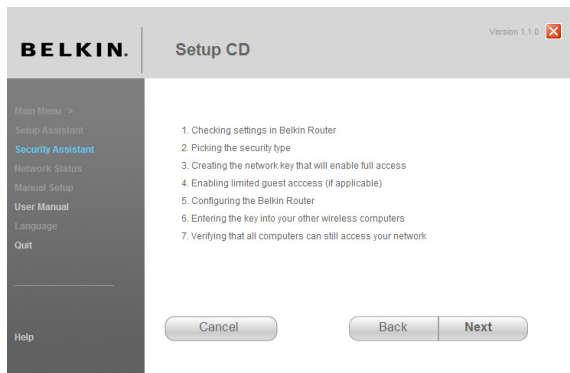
BELKIN.

Setup CD

Version 1.1.0

Main Menu >
Setup Assistant
Security Assistant
Network Status
Manual Setup
User Manual
Language
Quit

Help

1. Checking settings in Belkin Router
2. Picking the security type
3. Creating the network key that will enable full access
4. Enabling limited guest acccess (if applicable)
5. Configuring the Belkin Router
6. Entering the key into your other wireless computers
7. Verifying that all computers can still access your network

Cancel

Back

Next